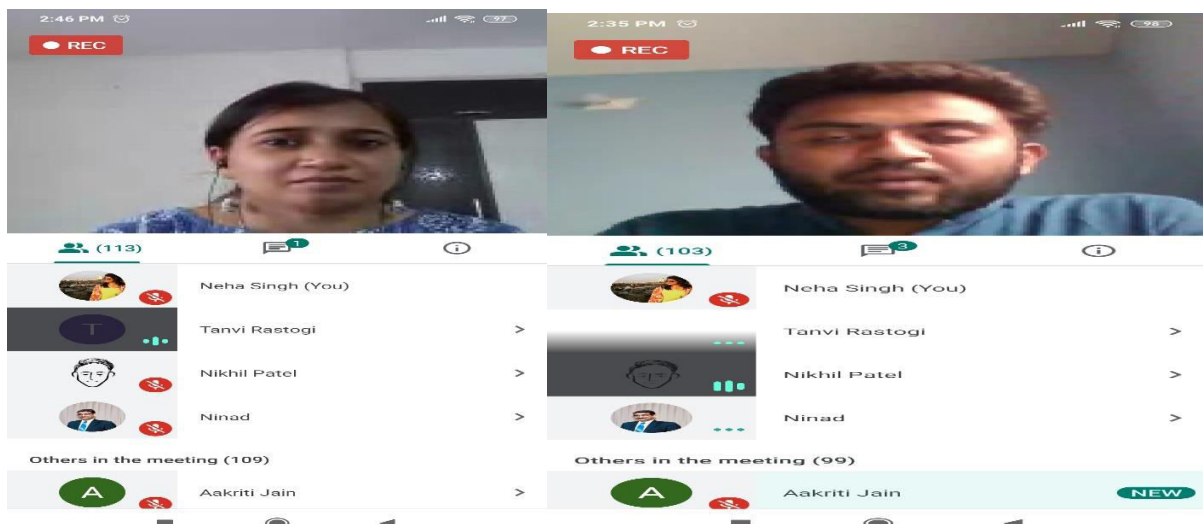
2:46 PM

97

REC

(113)

1

Neha Singh (You)

T

Tanvi Rastogi >

Nikhil Patel >

Ninad >

Others in the meeting (109)

A

Aakriti Jain >

2:35 PM

98

REC

(103)

3

Neha Singh (You)

Tanvi Rastogi >

Nikhil Patel >

Ninad >

Others in the meeting (99)

A

Aakriti Jain

NEW